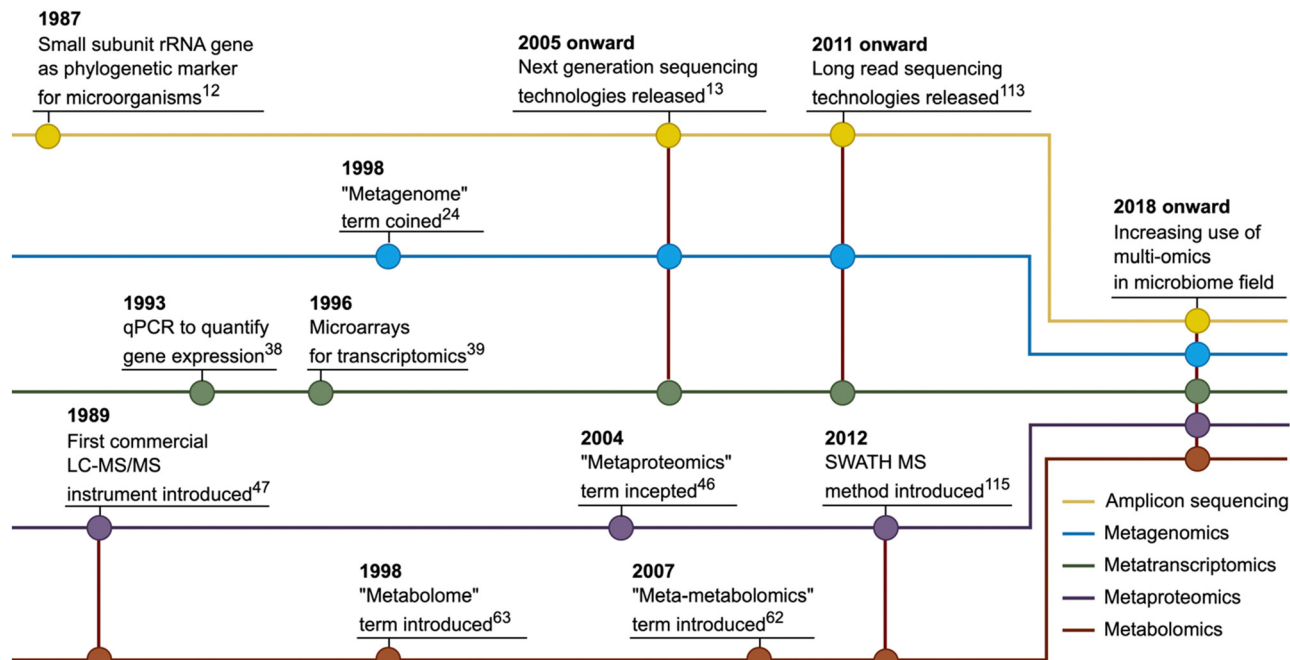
**1987**
Small subunit rRNA gene as phylogenetic marker for microorganisms$^{12}$

**2005 onward**
Next generation sequencing technologies released$^{13}$

**2011 onward**
Long read sequencing technologies released$^{113}$

**1998**
"Metagenome" term coined$^{24}$

**2018 onward**
Increasing use of multi-omics in microbiome field

**1993**
qPCR to quantify gene expression$^{38}$

**1996**
Microarrays for transcriptomics$^{39}$

**1989**
First commercial LC-MS/MS instrument introduced$^{47}$

**2004**
"Metaproteomics" term incepted$^{46}$

**2012**
SWATH MS method introduced$^{115}$

**1998**
"Metabolome" term introduced$^{63}$

**2007**
"Meta-metabolomics" term introduced$^{62}$

Amplicon sequencing
Metagenomics
Metatranscriptomics
Metaproteomics
Metabolomics